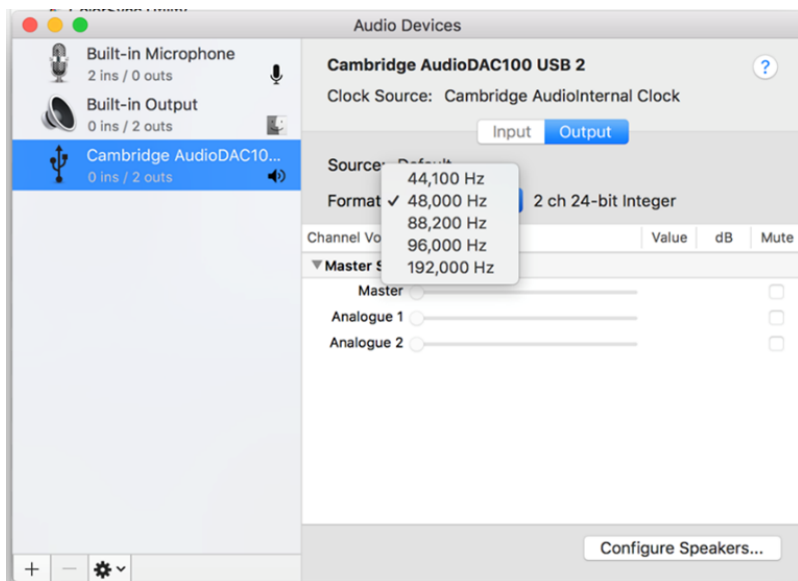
Audio Devices

Built-in Microphone
2 ins / 0 outs

Built-in Output
0 ins / 2 outs

Cambridge AudioDAC10...
0 ins / 2 outs

Cambridge AudioDAC100 USB 2

Clock Source: Cambridge AudioInternal Clock

Input Output

Source: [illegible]

Format

44,100 Hz
✓ 48,000 Hz
88,200 Hz
96,000 Hz
192,000 Hz

2 ch 24-bit Integer

| Channel Vo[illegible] | Value | dB | Mute |
|---|---|---|---|
| ▼Master S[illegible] | | | |
| Master | | | |
| Analogue 1 | | | |
| Analogue 2 | | | |

Configure Speakers...

+ −